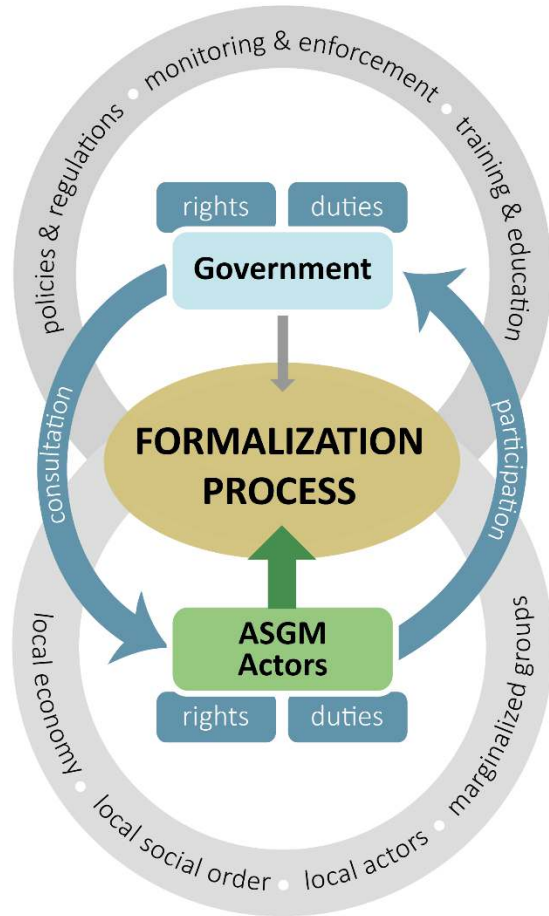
policies & regulations • monitoring & enforcement • training & education

rights duties

Government

consultation

FORMALIZATION PROCESS

participation

ASGM Actors

rights duties

local economy • local social order • local actors • marginalized groups